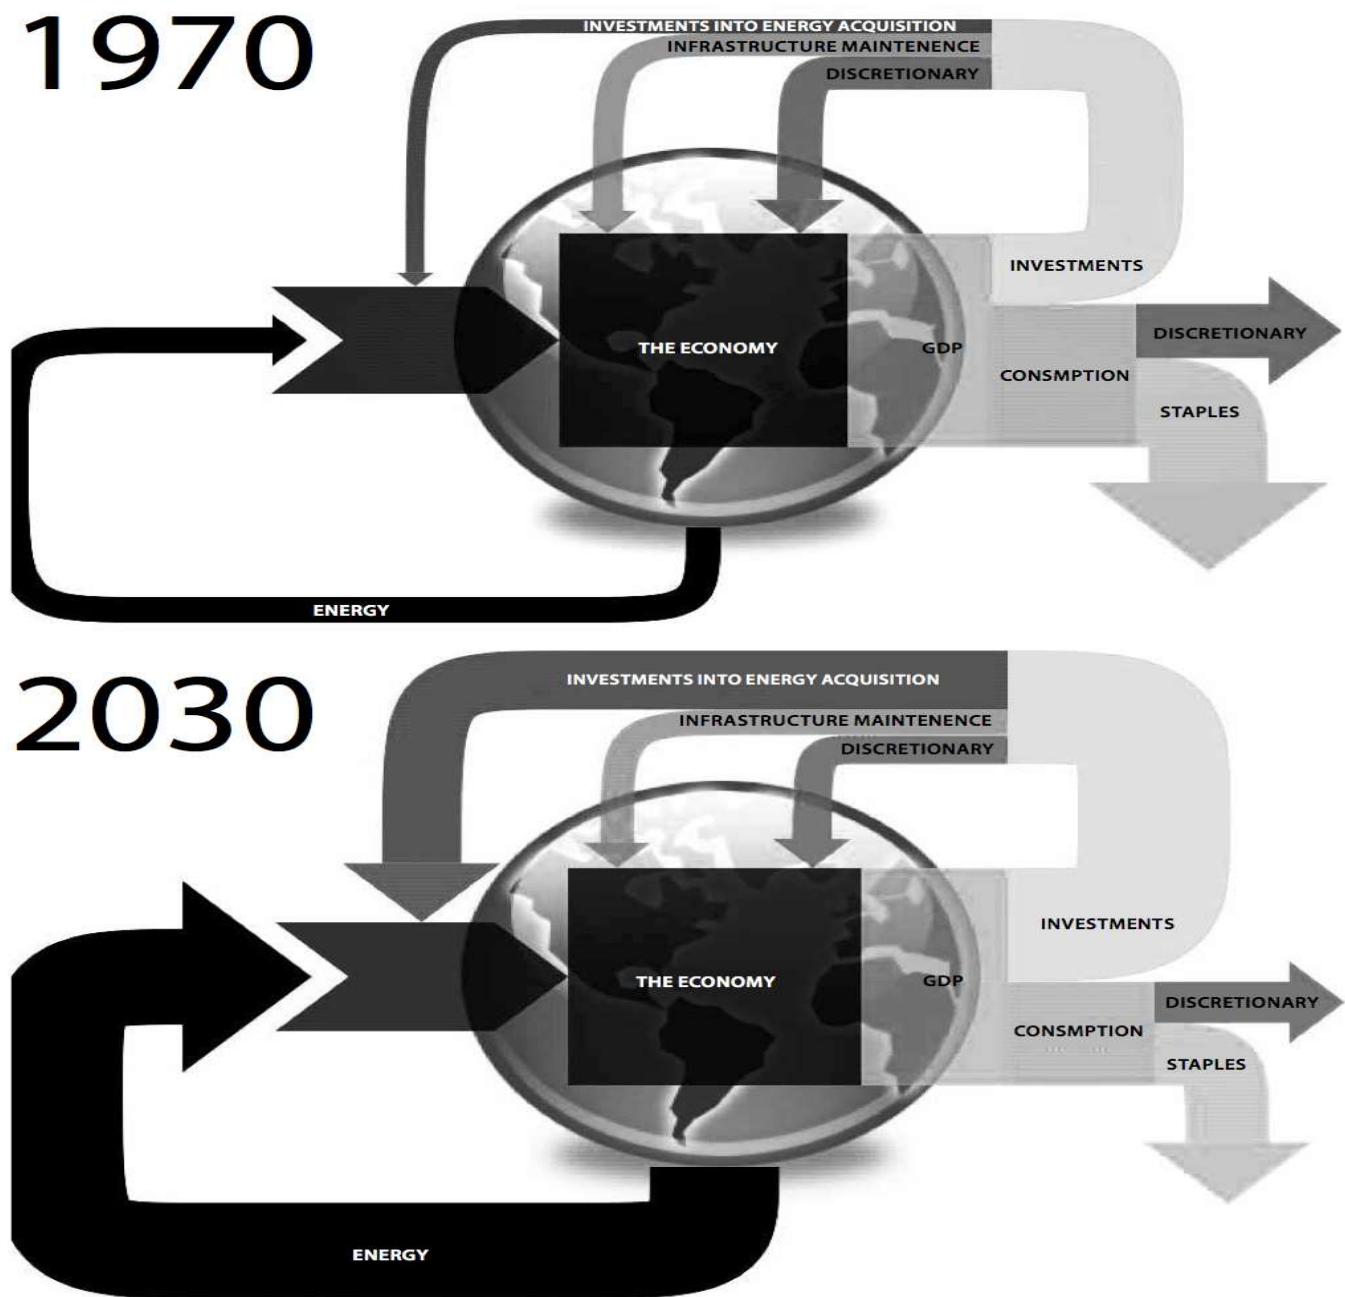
1970

INVESTMENTS INTO ENERGY ACQUISITION
INFRASTRUCTURE MAINTENENCE
DISCRETIONARY

INVESTMENTS
THE ECONOMY
GDP
DISCRETIONARY
CONSMPTION
STAPLES

ENERGY

2030

INVESTMENTS INTO ENERGY ACQUISITION
INFRASTRUCTURE MAINTENENCE
DISCRETIONARY

INVESTMENTS
THE ECONOMY
GDP
DISCRETIONARY
CONSMPTION
STAPLES

ENERGY